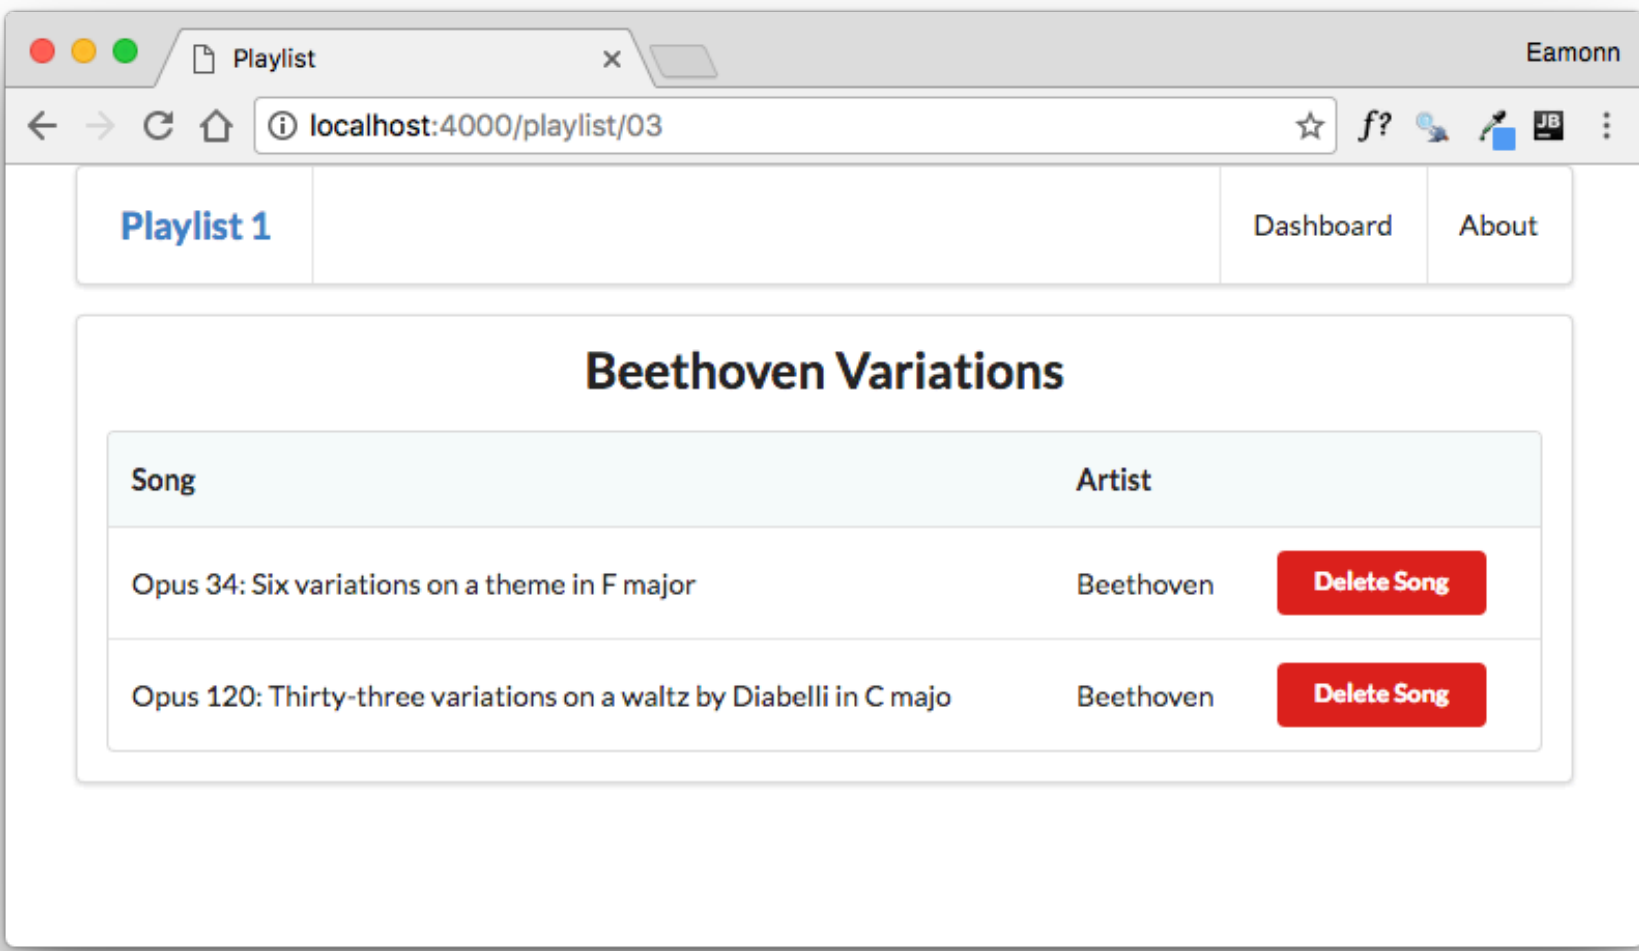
Playlist ×

Eamonn

localhost:4000/playlist/03

*f?* JB

Playlist 1

Dashboard

About

Beethoven Variations

| Song | Artist | |
|---|---|---|
| Opus 34: Six variations on a theme in F major | Beethoven | Delete Song |
| Opus 120: Thirty-three variations on a waltz by Diabelli in C majo | Beethoven | Delete Song |